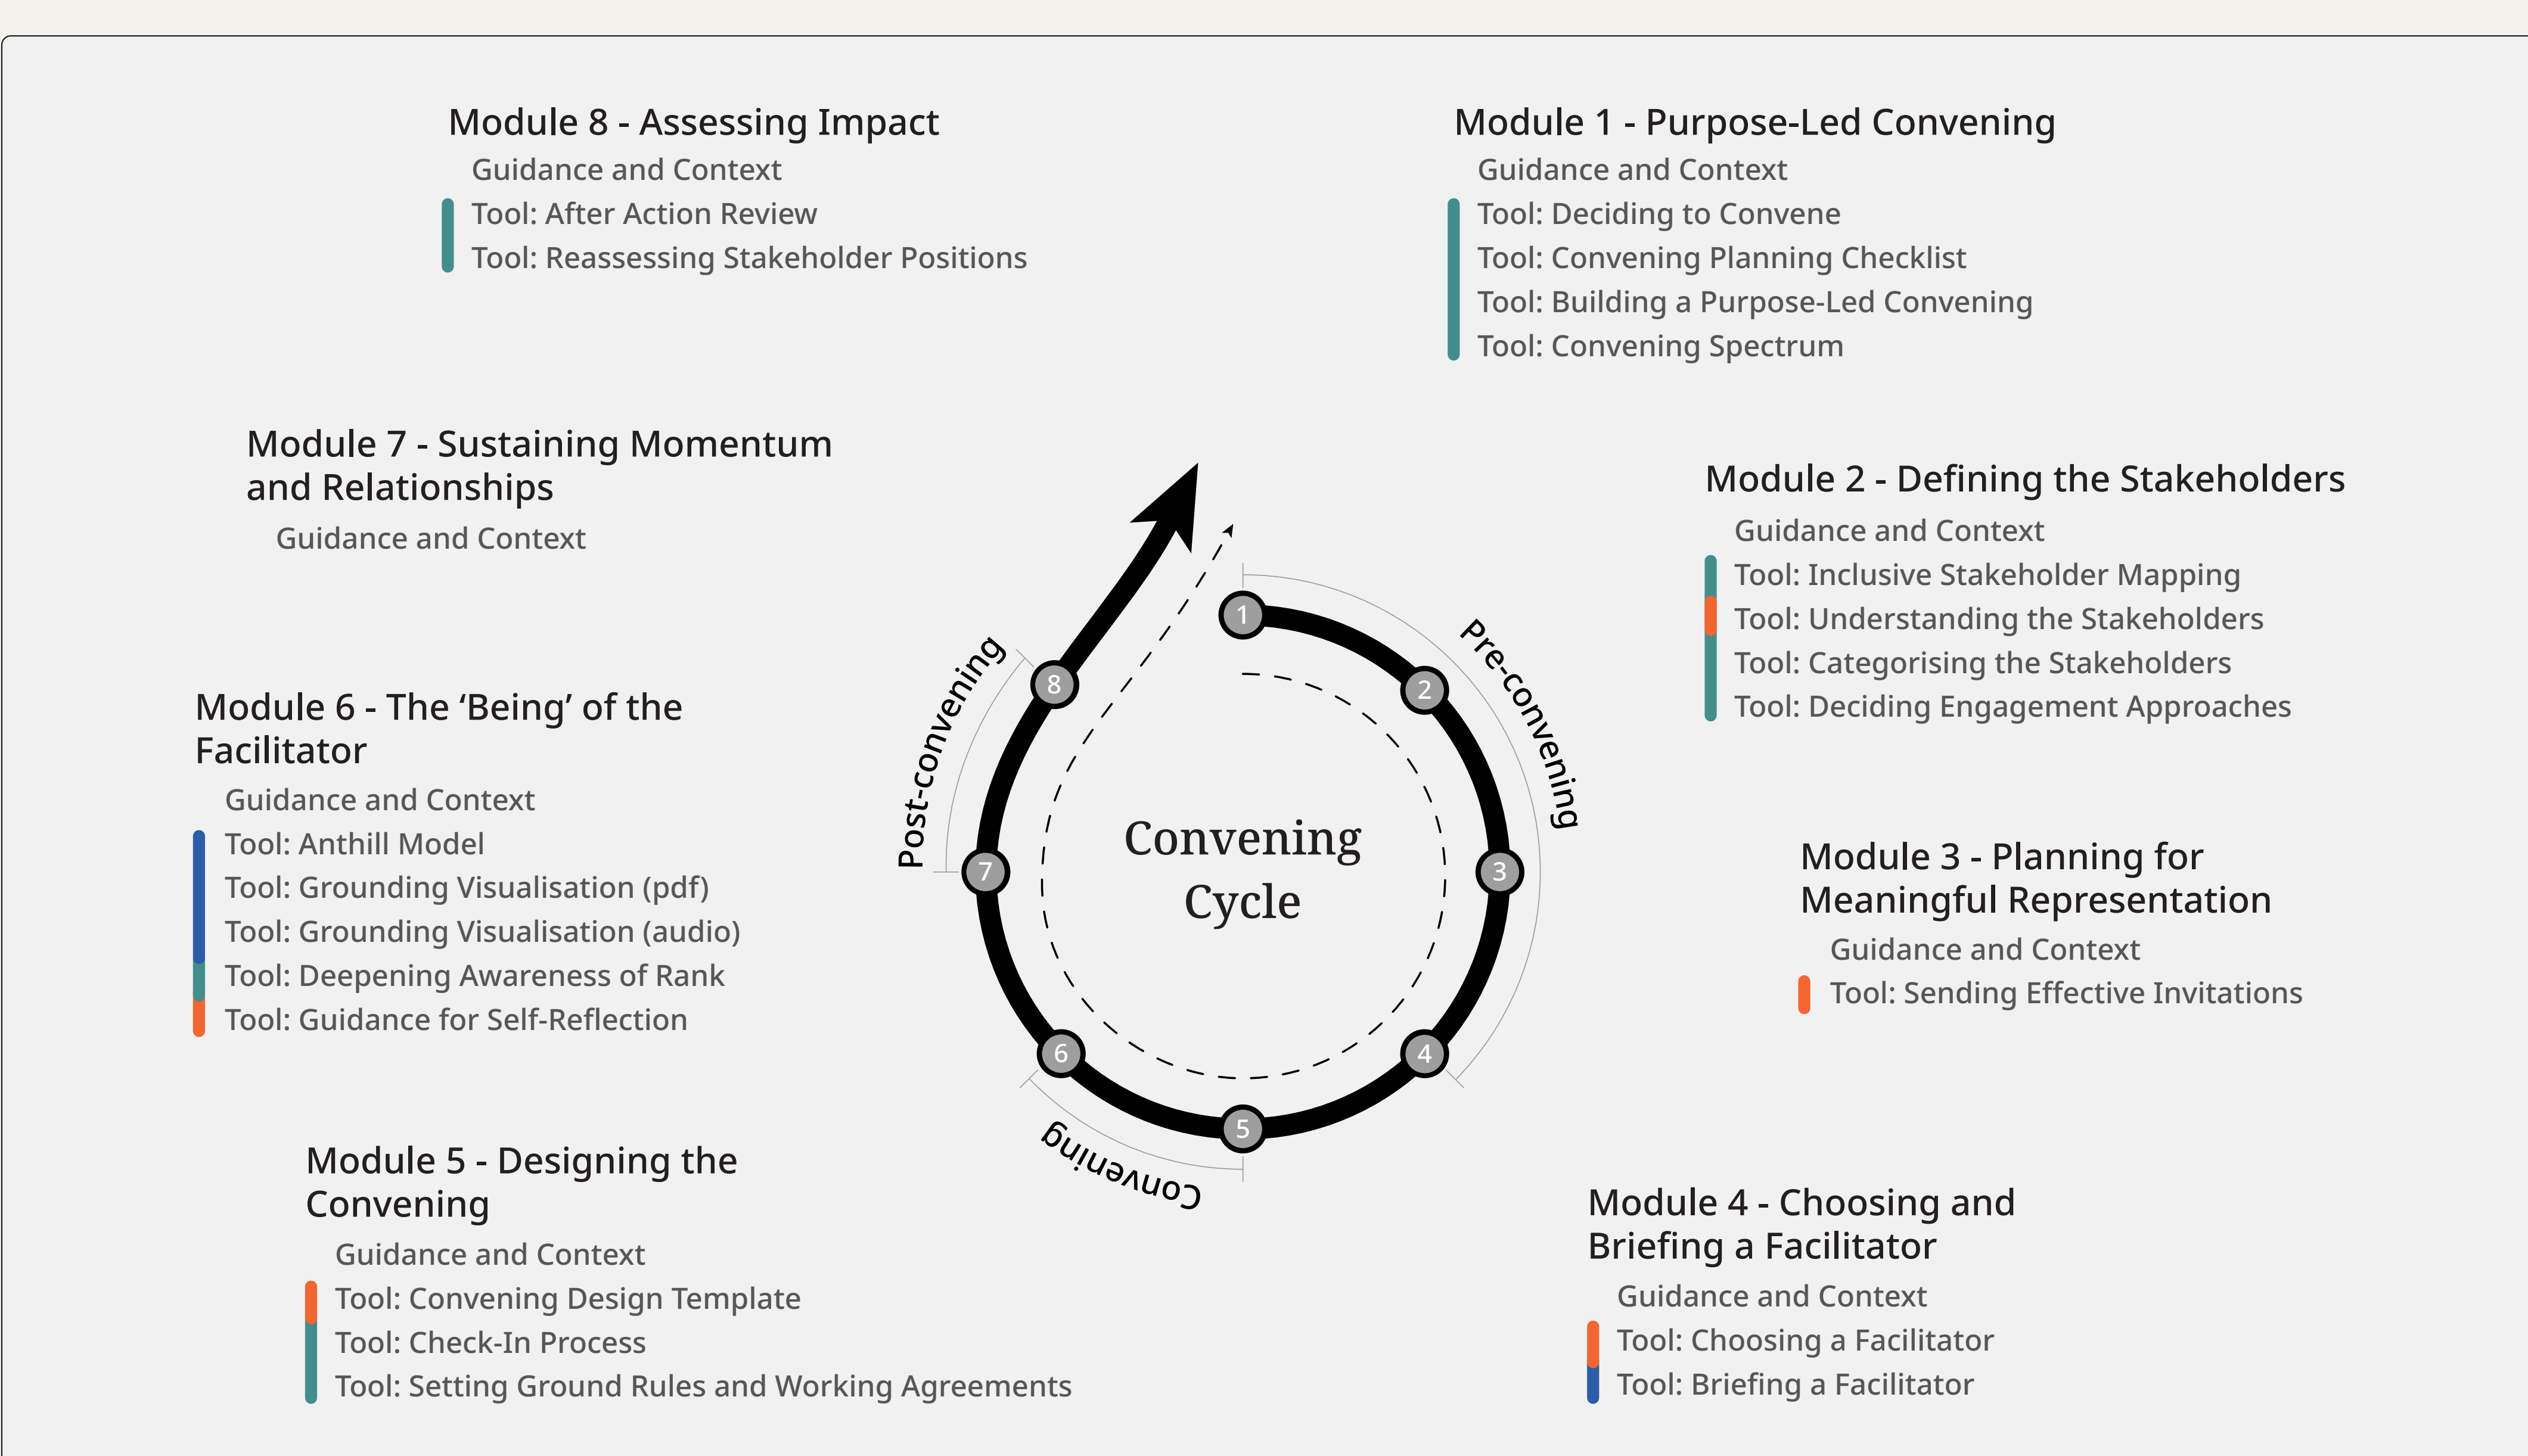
Module 8 - Assessing Impact
Guidance and Context
Tool: After Action Review
Tool: Reassessing Stakeholder Positions

Module 1 - Purpose-Led Convening
Guidance and Context
Tool: Deciding to Convene
Tool: Convening Planning Checklist
Tool: Building a Purpose-Led Convening
Tool: Convening Spectrum

Module 7 - Sustaining Momentum and Relationships
Guidance and Context

Module 2 - Defining the Stakeholders
Guidance and Context
Tool: Inclusive Stakeholder Mapping
Tool: Understanding the Stakeholders
Tool: Categorising the Stakeholders
Tool: Deciding Engagement Approaches

Post-convening
Pre-convening
Convening

1
2
3
4
5
6
7
8

Convening Cycle

Module 6 - The 'Being' of the Facilitator
Guidance and Context
Tool: Anthill Model
Tool: Grounding Visualisation (pdf)
Tool: Grounding Visualisation (audio)
Tool: Deepening Awareness of Rank
Tool: Guidance for Self-Reflection

Module 3 - Planning for Meaningful Representation
Guidance and Context
Tool: Sending Effective Invitations

Module 5 - Designing the Convening
Guidance and Context
Tool: Convening Design Template
Tool: Check-In Process
Tool: Setting Ground Rules and Working Agreements

Module 4 - Choosing and Briefing a Facilitator
Guidance and Context
Tool: Choosing a Facilitator
Tool: Briefing a Facilitator